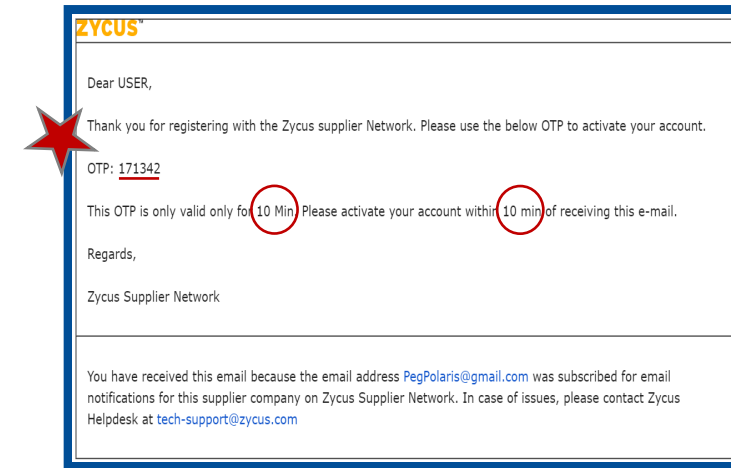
ZYCUS™

Dear USER,

Thank you for registering with the Zycus supplier Network. Please use the below OTP to activate your account.

OTP: 171342

This OTP is only valid only for 10 Min. Please activate your account within 10 min of receiving this e-mail.

Regards,

Zycus Supplier Network

You have received this email because the email address PegPolaris@gmail.com was subscribed for email notifications for this supplier company on Zycus Supplier Network. In case of issues, please contact Zycus Helpdesk at tech-support@zycus.com